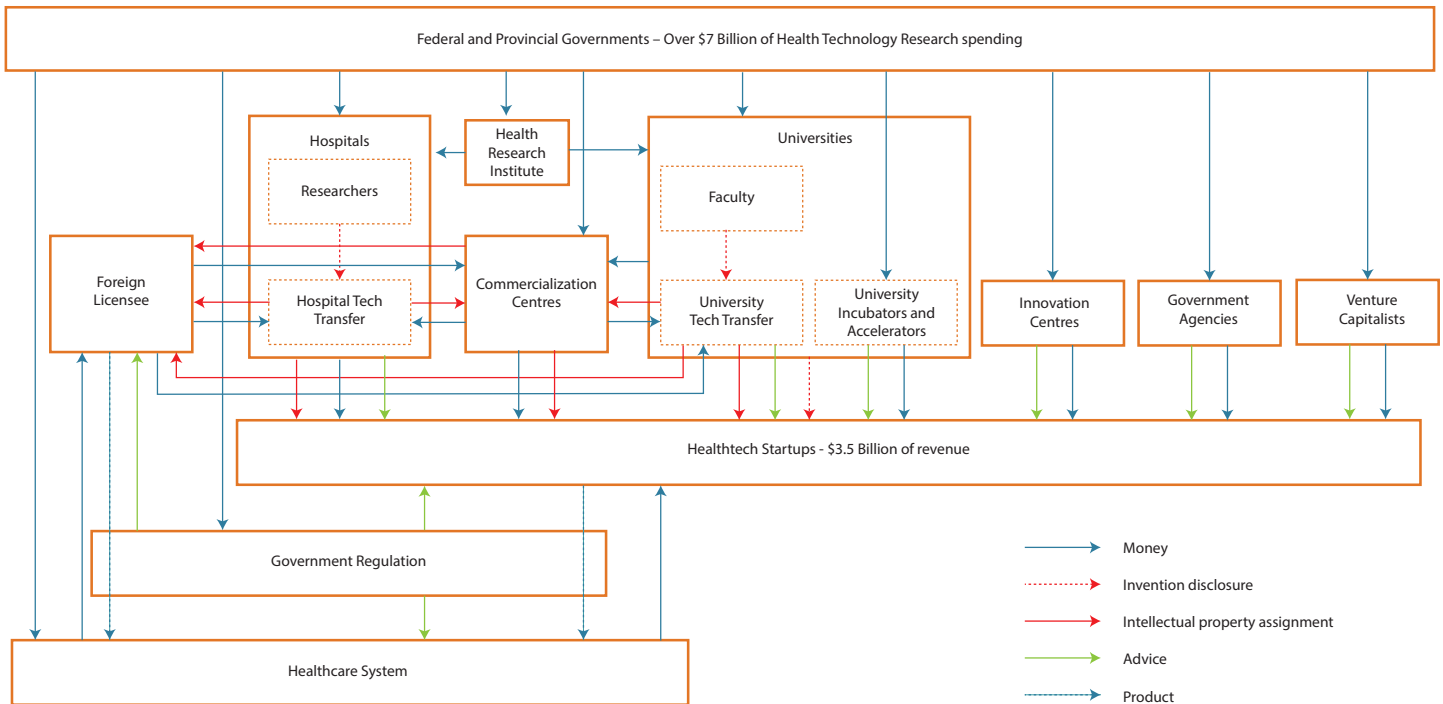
Federal and Provincial Governments – Over $7 Billion of Health Technology Research spending

Hospitals

Researchers

Health Research Institute

Universities

Faculty

Foreign Licensee

Hospital Tech Transfer

Commercialization Centres

University Tech Transfer

University Incubators and Accelerators

Innovation Centres

Government Agencies

Venture Capitalists

Healthtech Startups - $3.5 Billion of revenue

Government Regulation

Healthcare System

Money

Invention disclosure

Intellectual property assignment

Advice

Product